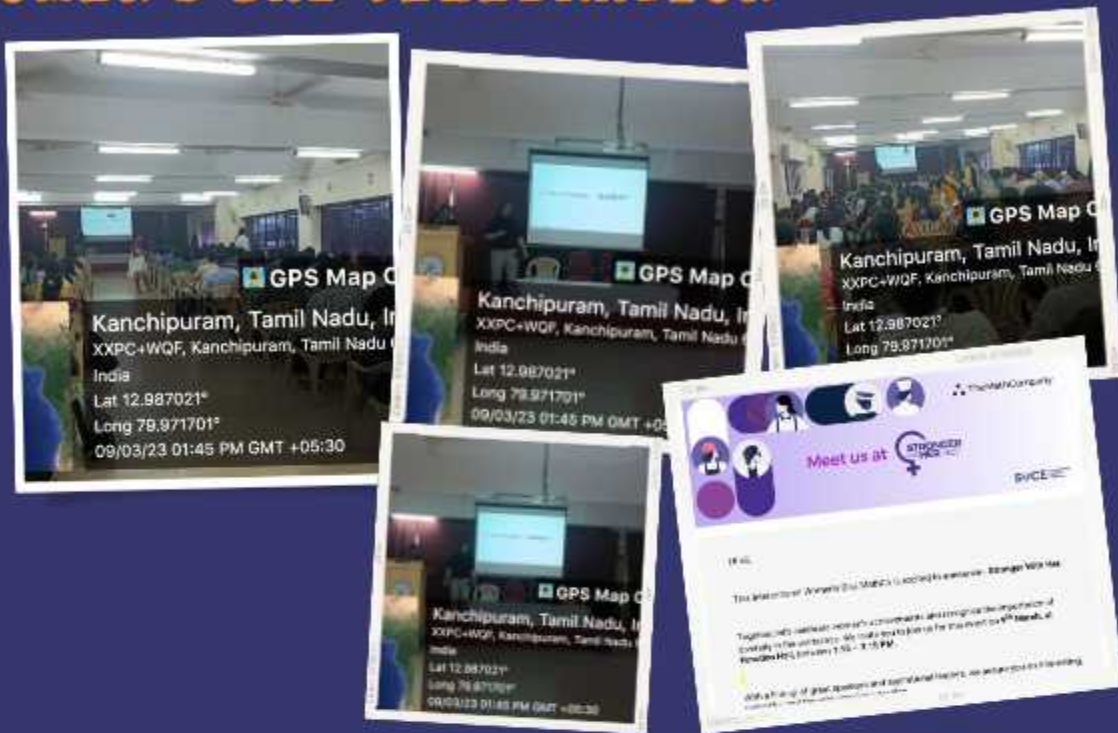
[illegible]

GPS Map C
Kanchipuram, Tamil Nadu, In
XXPC+WQF, Kanchipuram, Tamil Nadu
India
Lat 12.987021°
Long 79.971701°
09/03/23 01:45 PM GMT +05:30

GPS Map C
Kanchipuram, Tamil Nadu, In
XXPC+WQF, Kanchipuram, Tamil Nadu
India
Lat 12.987021°
Long 79.971701°
09/03/23 01:45 PM GMT +05

GPS Map C
Kanchipuram, Tamil Nadu, In
XXPC+WQF, Kanchipuram, Tamil Nadu
India
Lat 12.987021°
Long 79.971701°

GPS Map C
Kanchipuram, Tamil Nadu, In
XXPC+WQF, Kanchipuram, Tamil Nadu
India
Lat 12.987021°
Long 79.971701°
09/03/23 01:45 PM GMT +05:30

TheMathCompany
Meet us at STRONGER WITH HER
SVCE

Hi all,

This International Women's Day TheMath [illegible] is excited to announce - Stronger With Her

Together let's celebrate women's achievements, while bringing the importance of diversity in the workplace. We invite you to join us for this event on 9th March, at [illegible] from 1:15 - 3:15 PM.

With a line up of great speakers and inspirational leaders, we are excited to be sending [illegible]